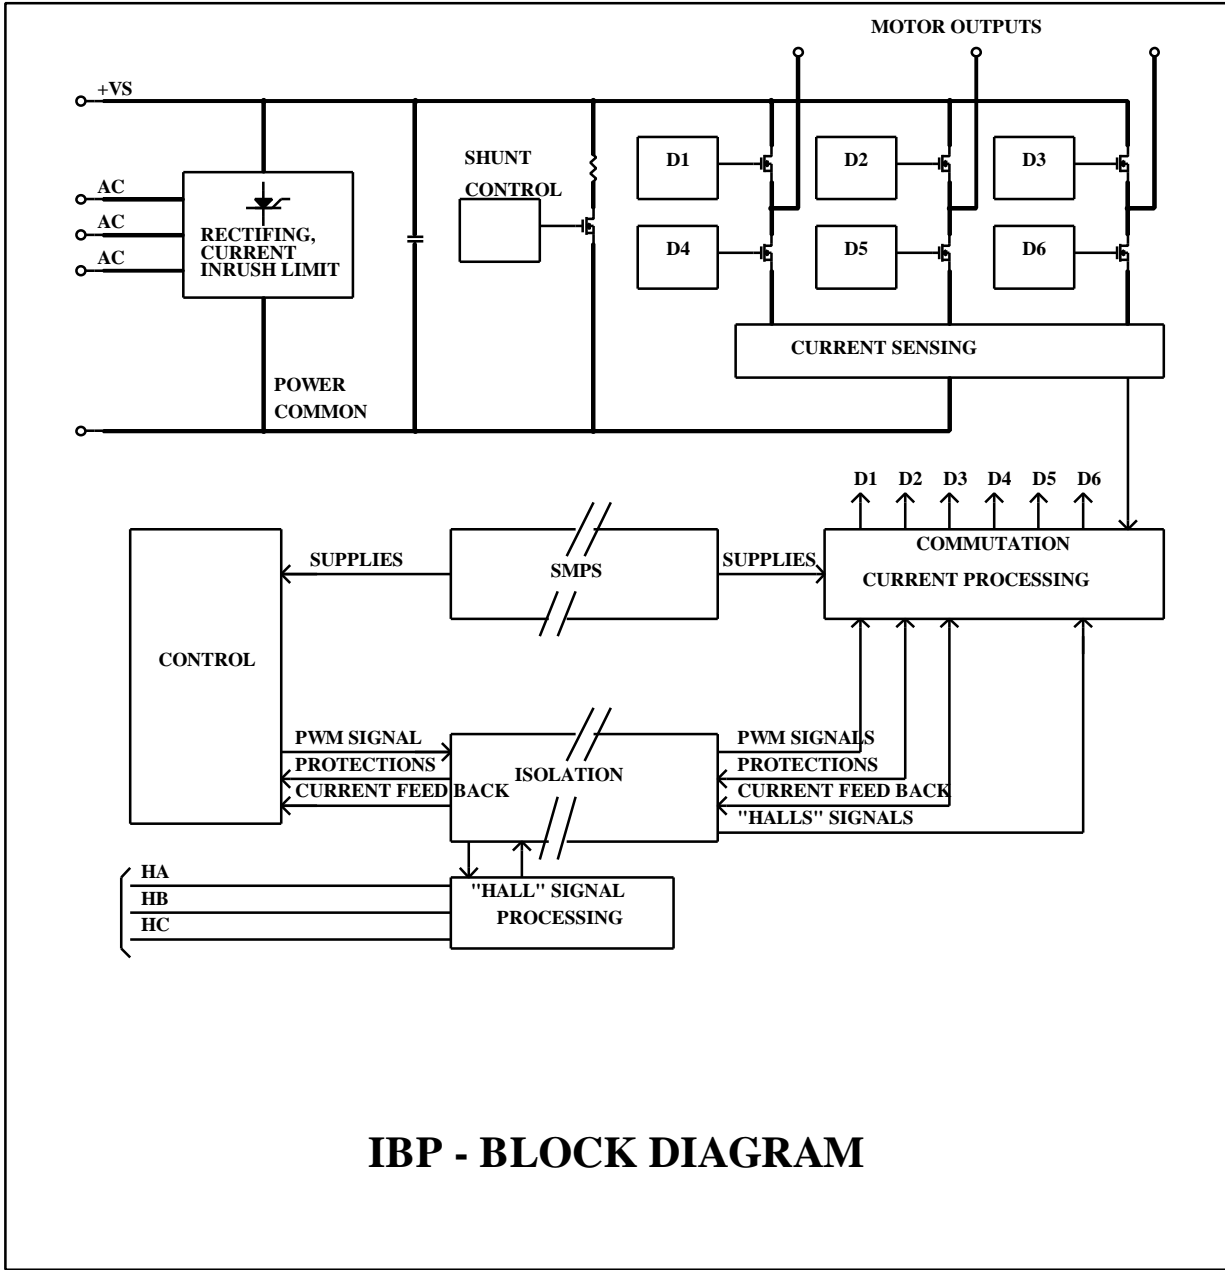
MOTOR OUTPUTS

+VS

AC
AC
AC

RECTIFING, CURRENT INRUSH LIMIT

SHUNT CONTROL

D1
D2
D3
D4
D5
D6

CURRENT SENSING

POWER COMMON

D1 D2 D3 D4 D5 D6

SUPPLIES
SMPS
SUPPLIES

COMMUTATION
CURRENT PROCESSING

CONTROL

PWM SIGNAL
PROTECTIONS
CURRENT FEED BACK

ISOLATION

PWM SIGNALS
PROTECTIONS
CURRENT FEED BACK
"HALLS" SIGNALS

HA
HB
HC

"HALL" SIGNAL PROCESSING

IBP - BLOCK DIAGRAM